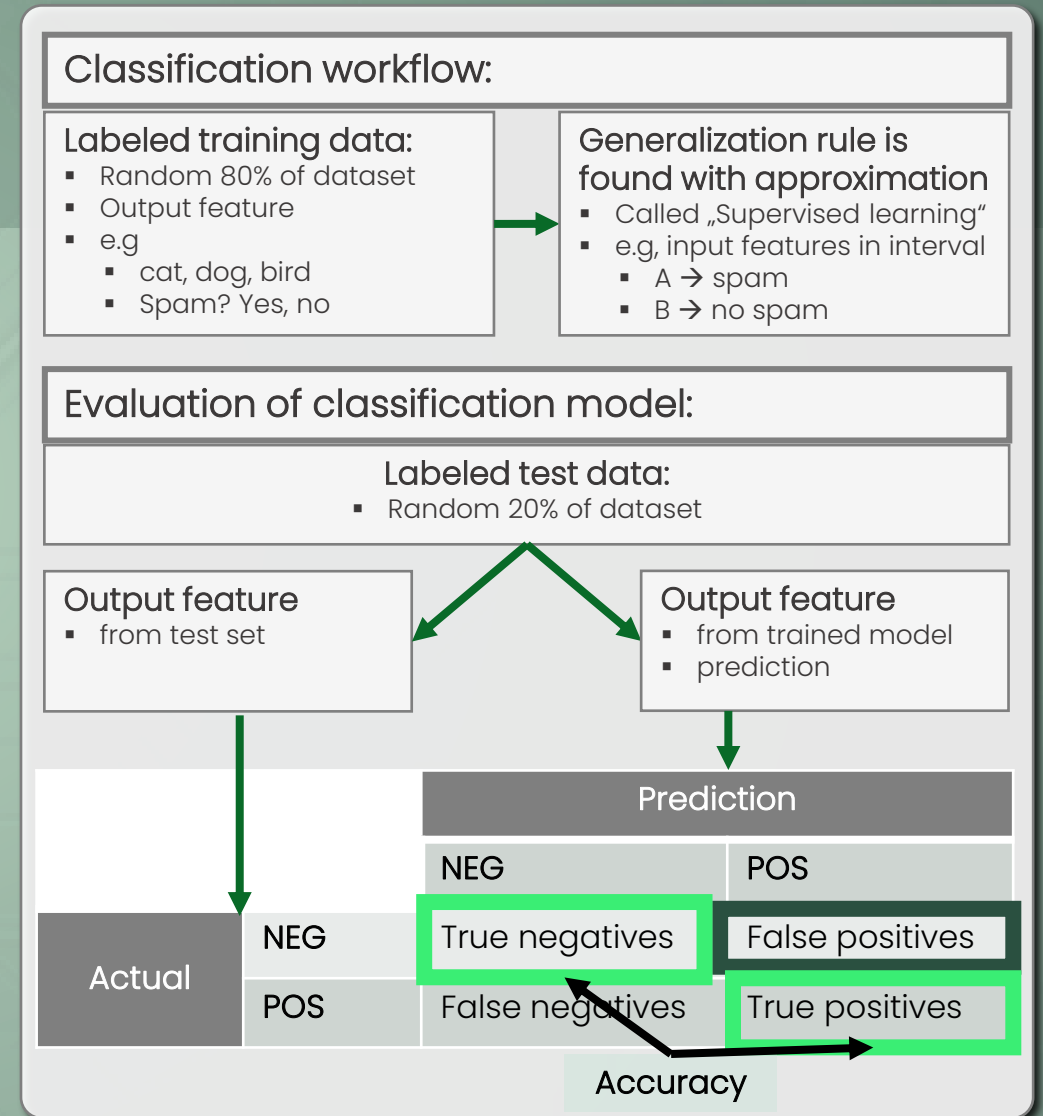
Classification workflow:

Labeled training data:
- Random 80% of dataset
- Output feature
- e.g
  - cat, dog, bird
  - Spam? Yes, no

Generalization rule is found with approximation
- Called „Supervised learning“
- e.g, input features in interval
  - A → spam
  - B → no spam

Evaluation of classification model:

Labeled test data:
- Random 20% of dataset

Output feature
- from test set

Output feature
- from trained model
- prediction

| | | Prediction | |
|---|---|---|---|
| | | NEG | POS |
| Actual | NEG | True negatives | False positives |
| | POS | False negatives | True positives |

Accuracy